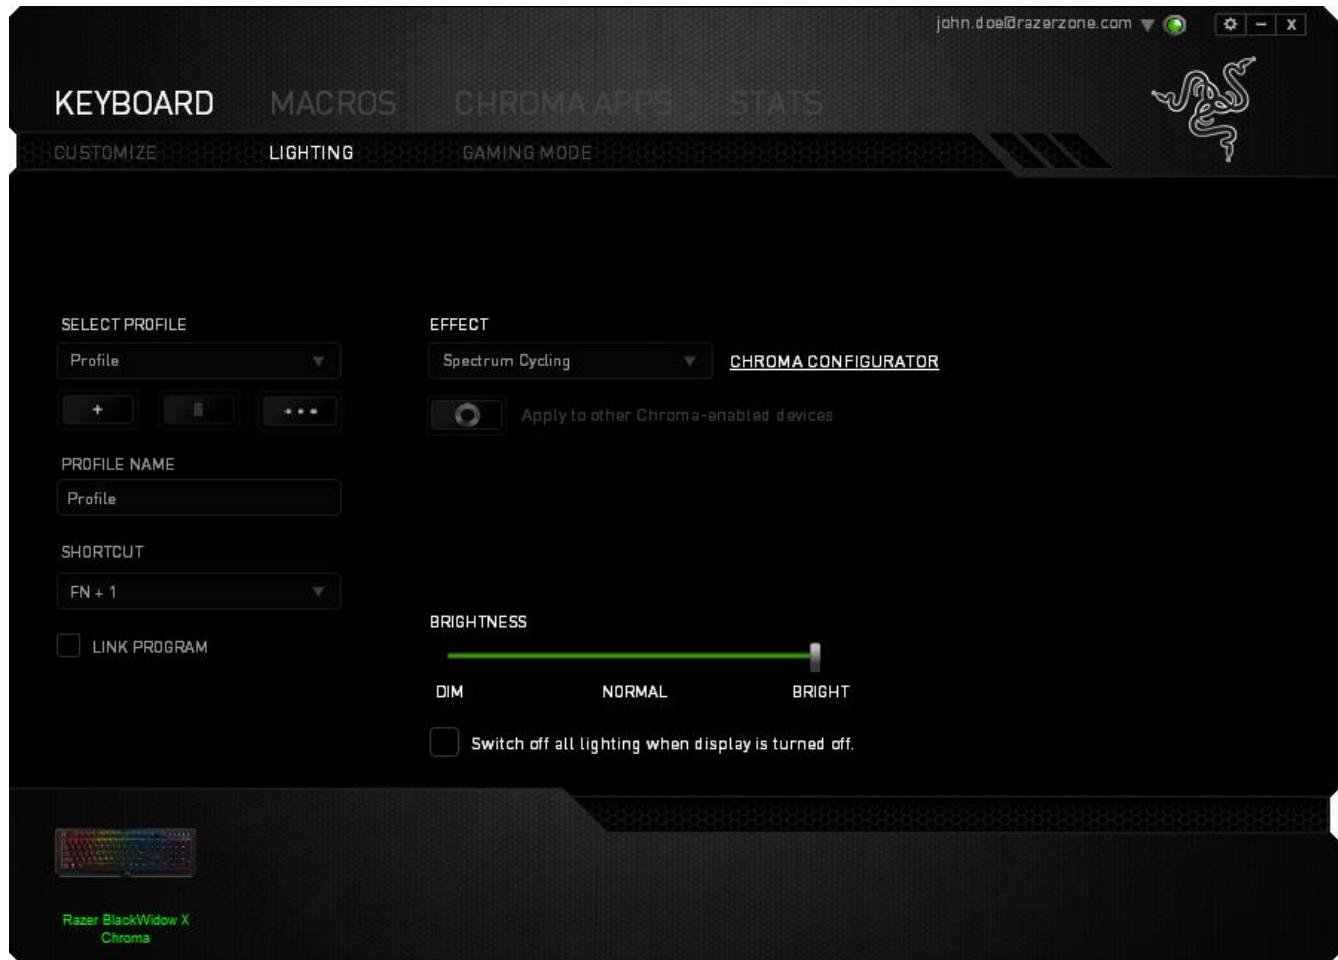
john.doe@razerzone.com

KEYBOARD MACROS CHROMA APPS STATS

CUSTOMIZE LIGHTING GAMING MODE

SELECT PROFILE

Profile

+ •••

PROFILE NAME

Profile

SHORTCUT

FN + 1

LINK PROGRAM

EFFECT

Spectrum Cycling

CHROMA CONFIGURATOR

Apply to other Chroma-enabled devices

BRIGHTNESS

DIM NORMAL BRIGHT

Switch off all lighting when display is turned off.

Razer BlackWidow X Chroma